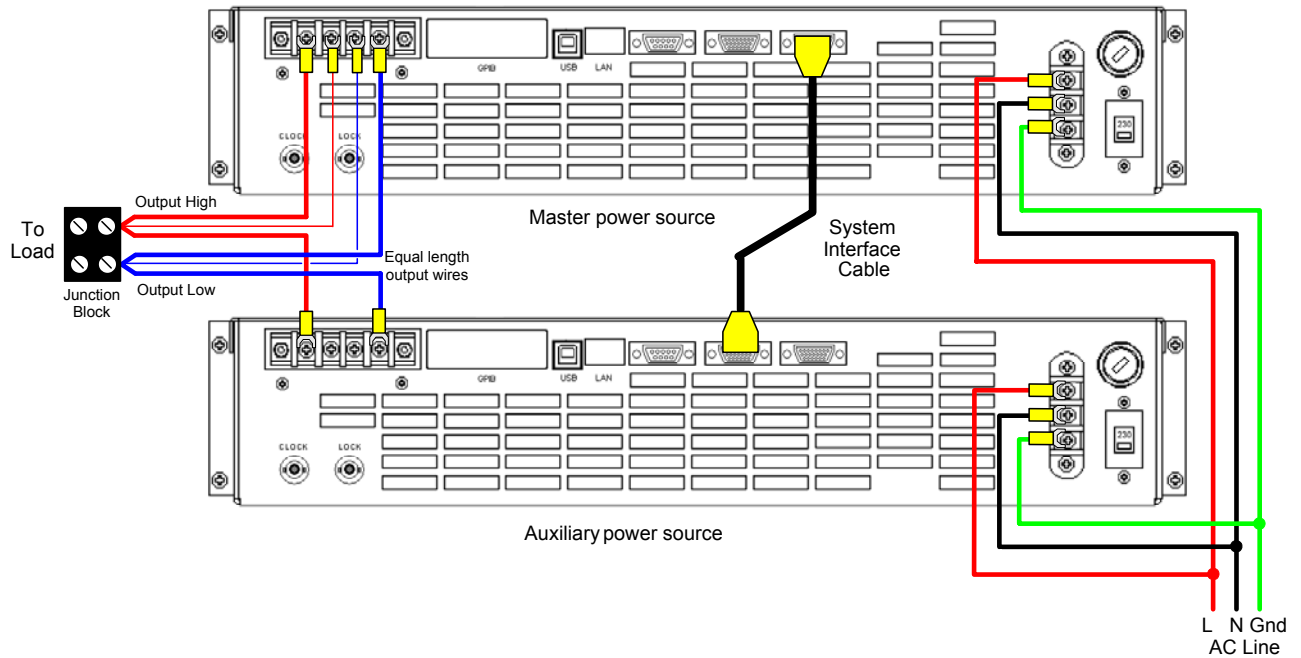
GPIB USB LAN

CLOCK LOCK

230

Master power source

Output High

To Load

Junction Block

Equal length output wires

Output Low

System Interface Cable

GPIB USB LAN

CLOCK LOCK

230

Auxiliary power source

L N Gnd
AC Line